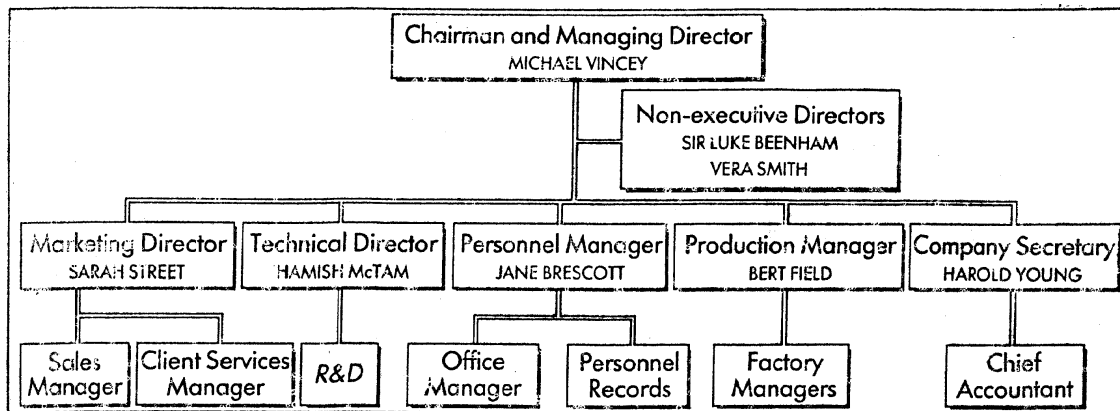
Chairman and Managing Director
MICHAEL VINCEY

Non-executive Directors
SIR LUKE BEENHAM
VERA SMITH

Marketing Director
SARAH STREET

Technical Director
HAMISH McTAM

Personnel Manager
JANE BRESCOTT

Production Manager
BERT FIELD

Company Secretary
HAROLD YOUNG

Sales Manager

Client Services Manager

R&D

Office Manager

Personnel Records

Factory Managers

Chief Accountant